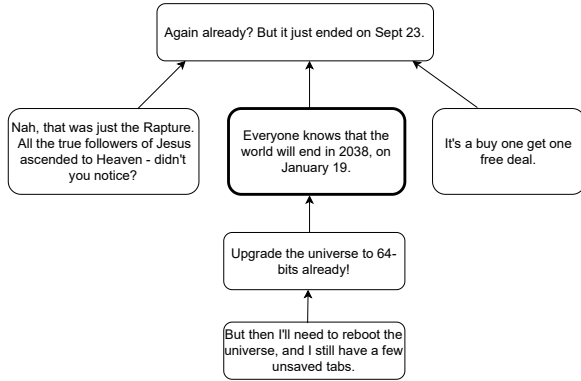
Again already? But it just ended on Sept 23.

Nah, that was just the Rapture. All the true followers of Jesus ascended to Heaven - didn't you notice?

Everyone knows that the world will end in 2038, on January 19.

It's a buy one get one free deal.

Upgrade the universe to 64-bits already!

But then I'll need to reboot the universe, and I still have a few unsaved tabs.